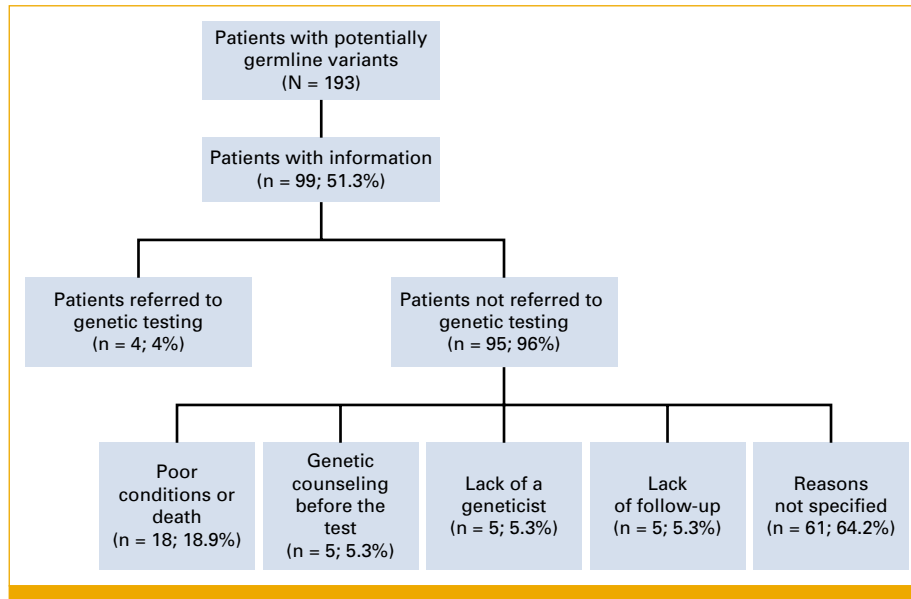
Patients with potentially germline variants (N = 193)

Patients with information (n = 99; 51.3%)

Patients referred to genetic testing (n = 4; 4%)

Patients not referred to genetic testing (n = 95; 96%)

Poor conditions or death (n = 18; 18.9%)

Genetic counseling before the test (n = 5; 5.3%)

Lack of a geneticist (n = 5; 5.3%)

Lack of follow-up (n = 5; 5.3%)

Reasons not specified (n = 61; 64.2%)